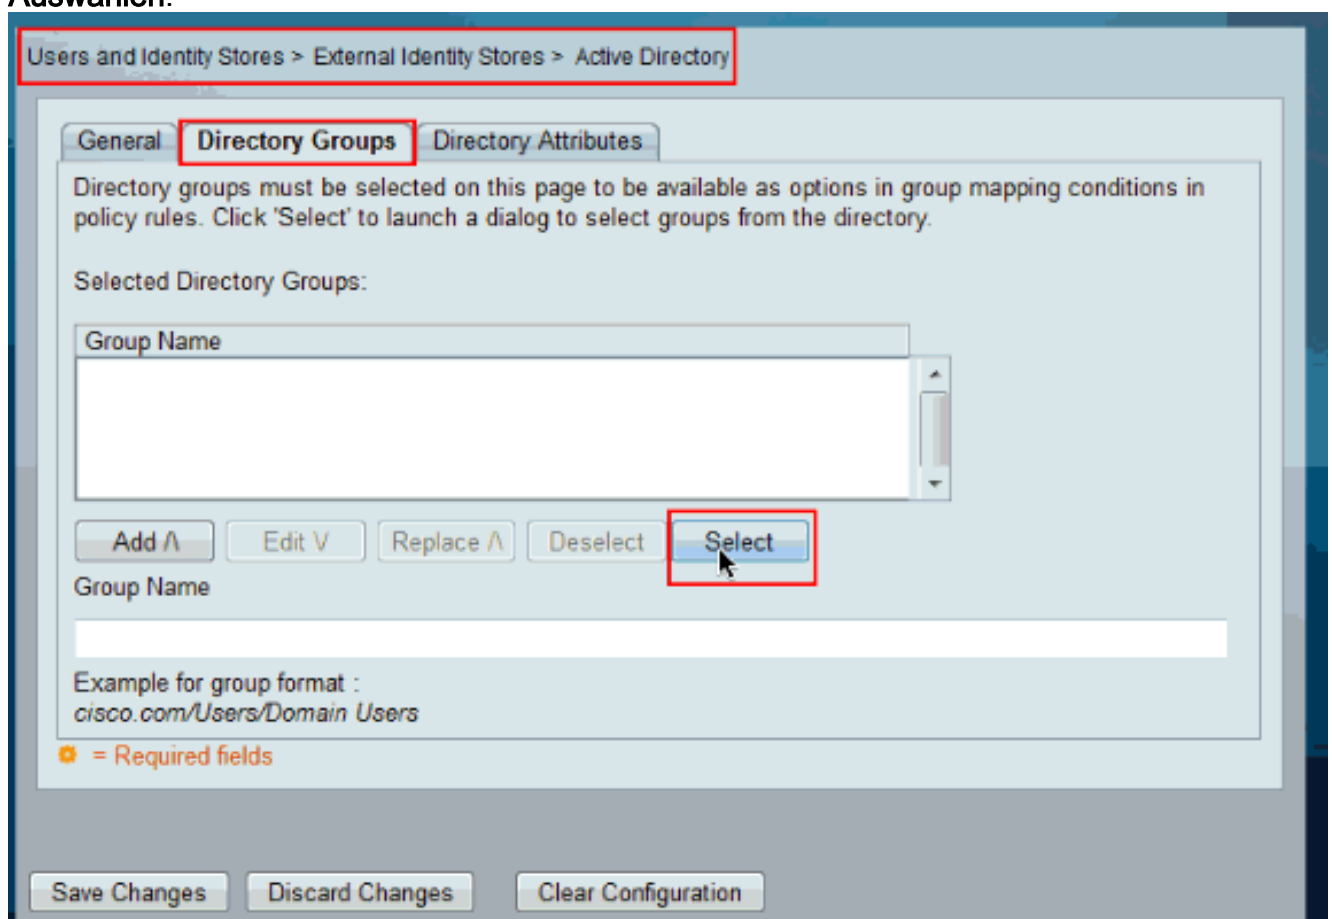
Auswählen.

Users and Identity Stores > External Identity Stores > Active Directory

General Directory Groups Directory Attributes

Directory groups must be selected on this page to be available as options in group mapping conditions in policy rules. Click 'Select' to launch a dialog to select groups from the directory.

Selected Directory Groups:

| Group Name |
|---|
| |

Add /\ Edit V Replace /\ Deselect Select

Group Name

Example for group format :
cisco.com/Users/Domain Users

= Required fields

Save Changes Discard Changes Clear Configuration